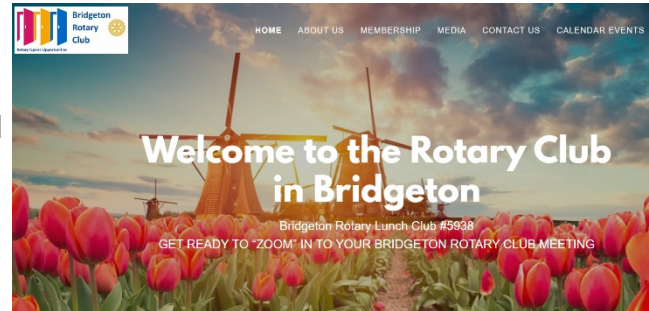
Bridgeton Rotary Club

Rotary Opens Opportunities

HOME ABOUT US MEMBERSHIP MEDIA CONTACT US CALENDAR EVENTS

Welcome to the Rotary Club in Bridgeton

Bridgeton Rotary Lunch Club #5938

GET READY TO "ZOOM" IN TO YOUR BRIDGETON ROTARY CLUB MEETING